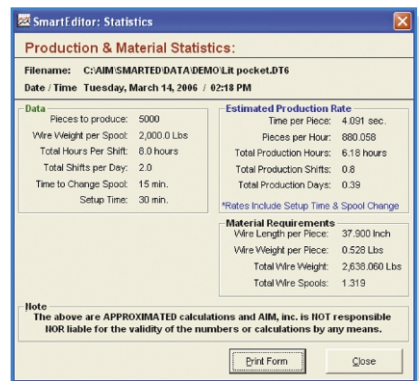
SmartEditor: Statistics

Production & Material Statistics:

Filename: C:\AIM\SMARTED\DATA\DEMO\Lit pocket.DT6

Date / Time Tuesday, March 14, 2006 / 02:18 PM

Data
Pieces to produce: 5000
Wire Weight per Spool: 2,000.0 Lbs
Total Hours Per Shift: 8.0 hours
Total Shifts per Day: 2.0
Time to Change Spool: 15 min.
Setup Time: 30 min.

Estimated Production Rate
Time per Piece: 4.091 sec.
Pieces per Hour: 880.058
Total Production Hours: 6.18 hours
Total Production Shifts: 0.8
Total Production Days: 0.39
*Rates Include Setup Time & Spool Change

Material Requirements
Wire Length per Piece: 37.900 Inch
Wire Weight per Piece: 0.528 Lbs
Total Wire Weight: 2,638.060 Lbs
Total Wire Spools: 1.319

Note
The above are APPROXIMATED calculations and AIM, inc. is NOT responsible NOR liable for the validity of the numbers or calculations by any means.

Print Form
Close